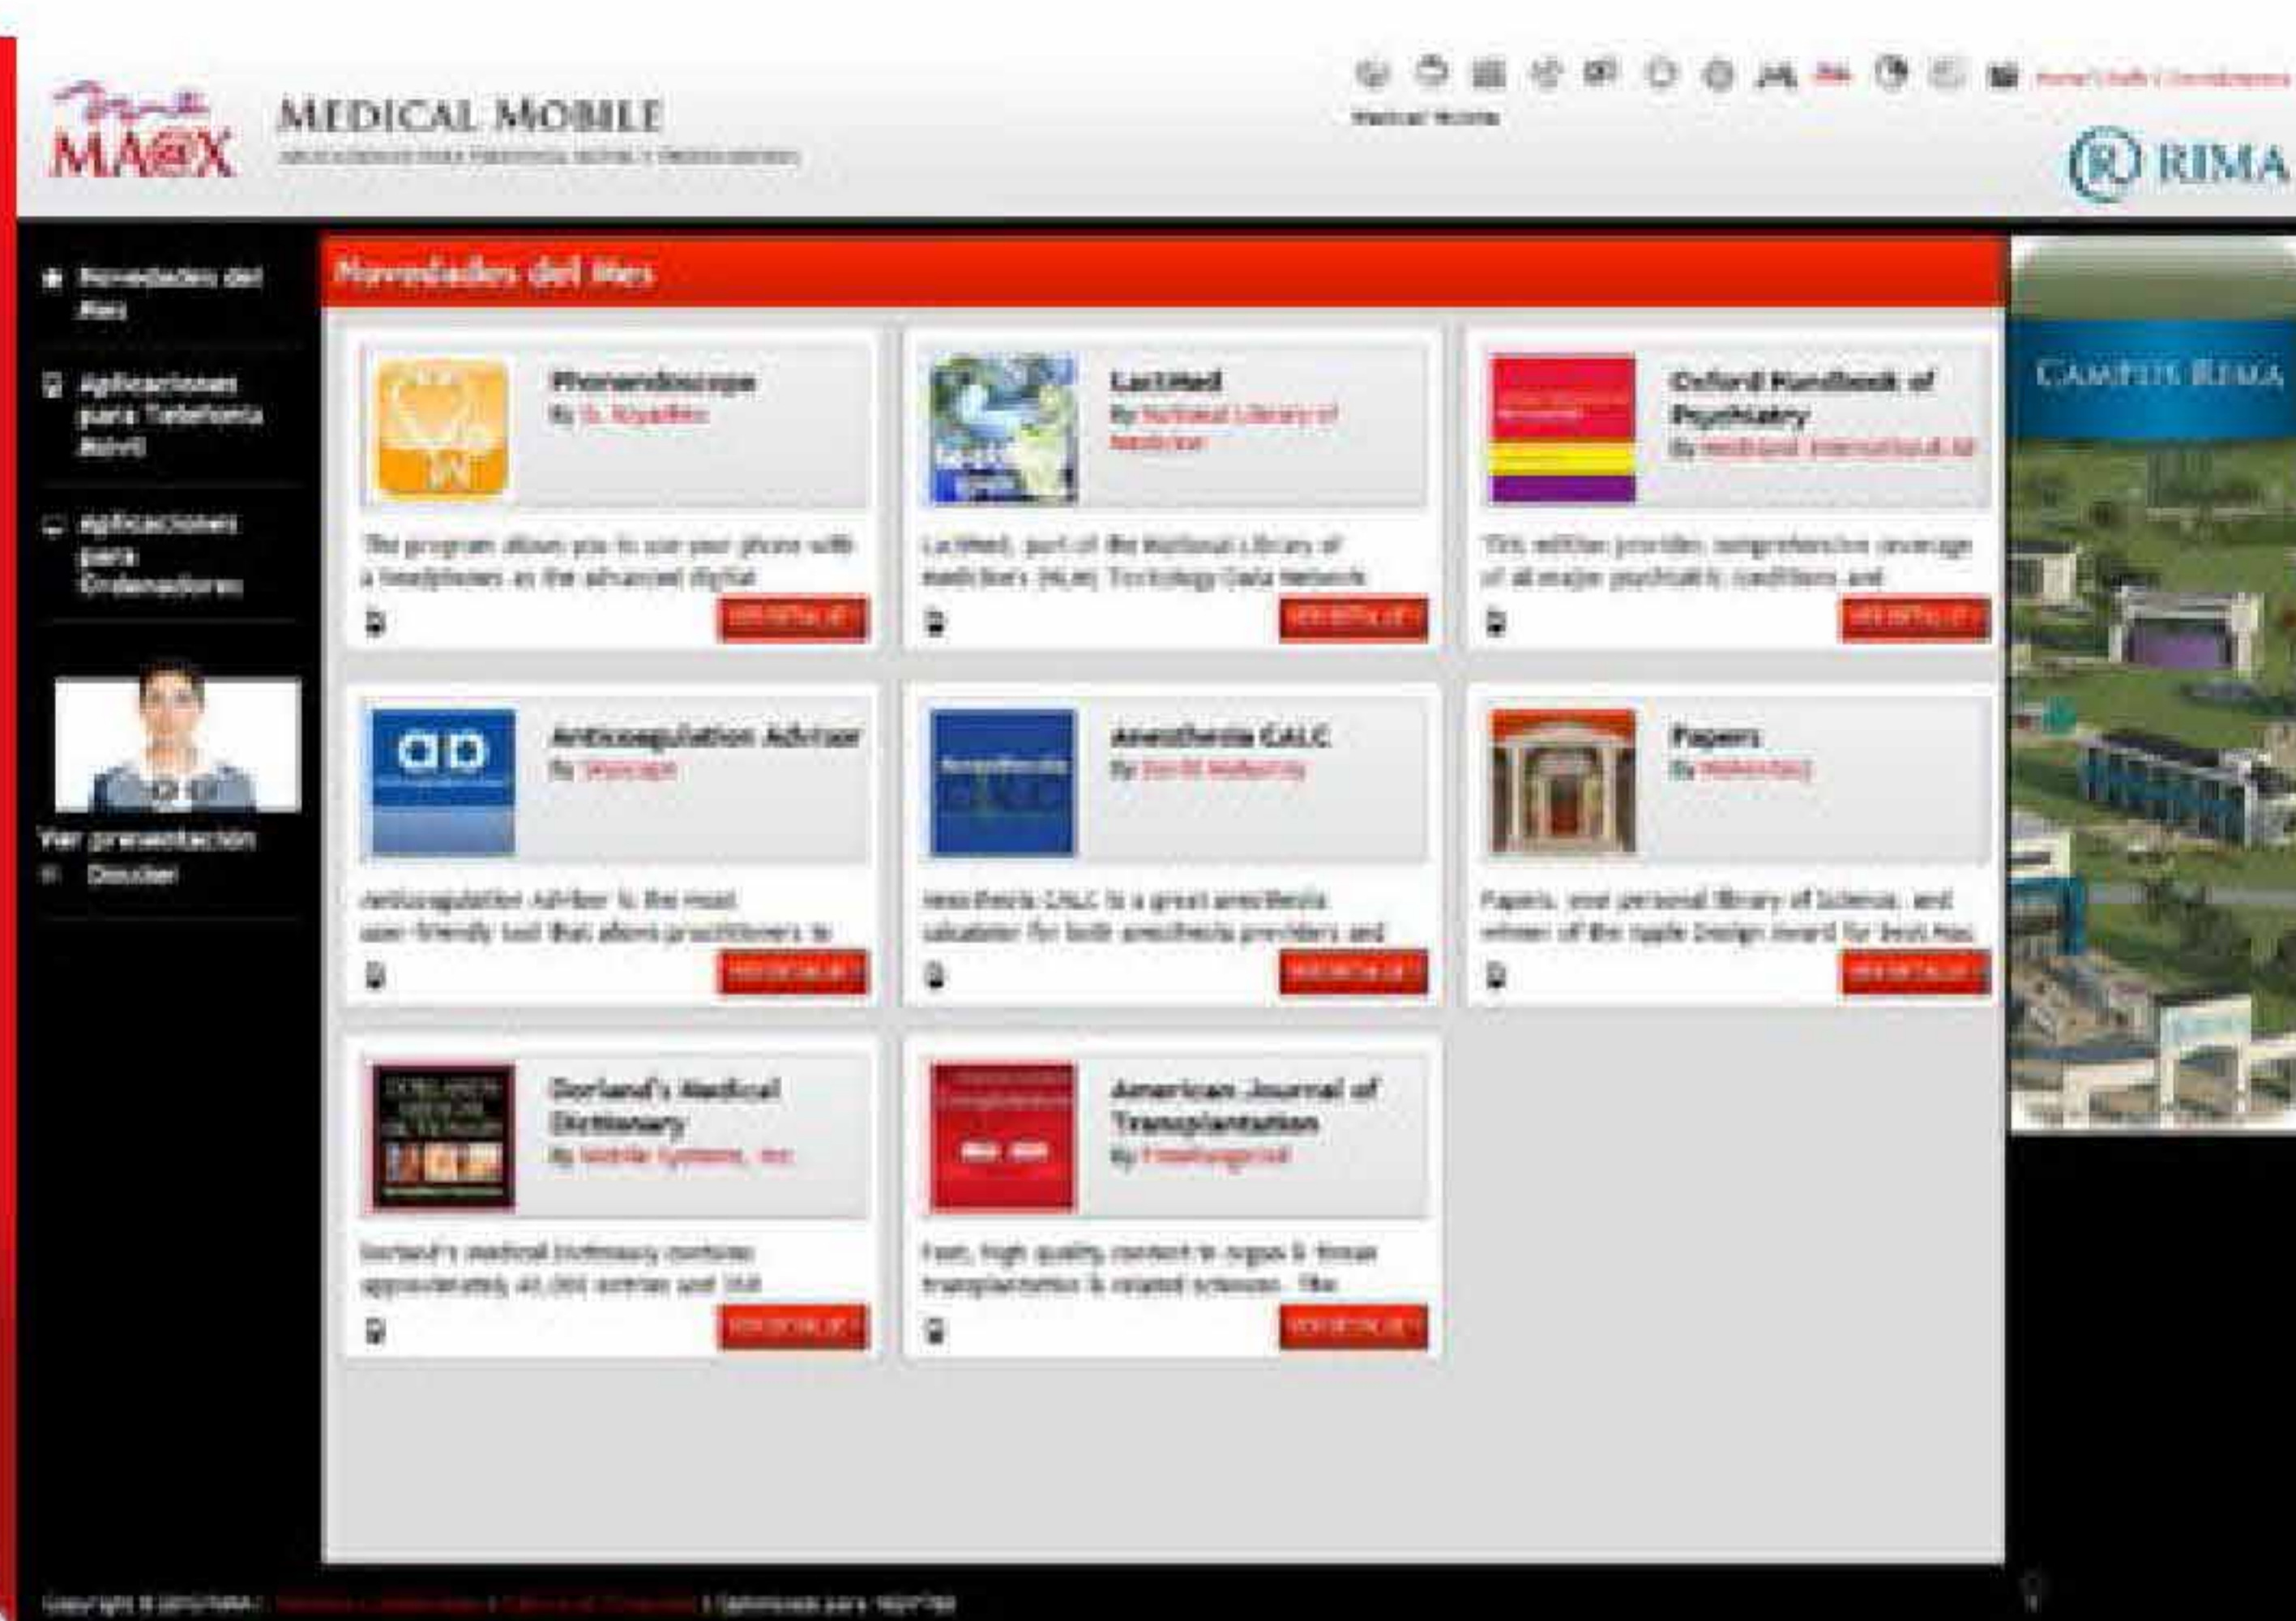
MA@X

MEDICAL MOBILE

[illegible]

Medical Mobile

RIMA

Novedades del Mes

Aplicaciones para Telefonía Móvil

Aplicaciones para Ordenadores

Ver presentación

Descubrir

Novedades del Mes

Phonendoscope
By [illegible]
The program allows you to use your phone with a headphones as the advanced digital
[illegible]

LactMed
By National Library of Medicine
LactMed, part of the National Library of Medicine's (NLM) Toxicology Data Network
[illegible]

Oxford Handbook of Psychiatry
By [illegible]
This edition provides comprehensive coverage of all major psychiatric conditions and
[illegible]

Anticoagulation Advisor
By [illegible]
Anticoagulation Advisor is the most user-friendly tool that allows practitioners to
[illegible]

Anesthesia CALC
By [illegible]
Anesthesia CALC is a great anesthesia calculator for both anesthesia providers and
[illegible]

Papers
By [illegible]
Papers, your personal library of Science, and winner of the Apple Design Award for Best Mac
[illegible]

Dorland's Medical Dictionary
By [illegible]
Dorland's medical Dictionary contains approximately 40,000 entries and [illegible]
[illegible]

American Journal of Transplantation
By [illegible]
Fast, high quality content in organ & tissue transplantation & related sciences. The
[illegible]

CAMPUS RIMA

Copyright © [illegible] | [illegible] | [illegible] | Optimizado para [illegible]